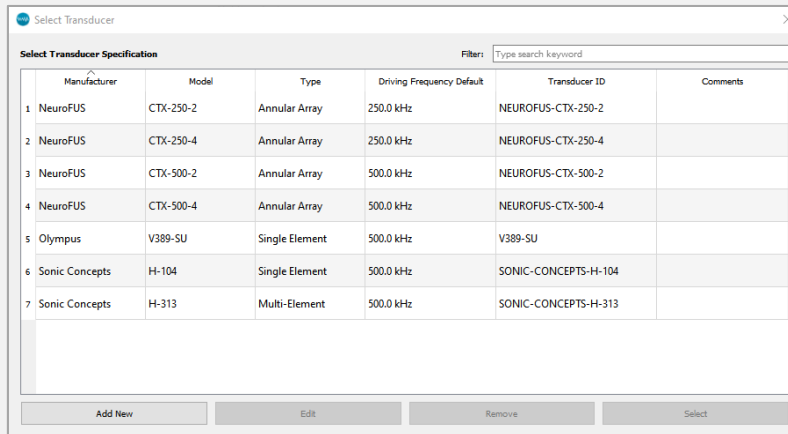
Select Transducer

Select Transducer Specification

Filter: Type search keyword

| | Manufacturer | Model | Type | Driving Frequency Default | Transducer ID | Comments |
|---|---|---|---|---|---|---|
| 1 | NeuroFUS | CTX-250-2 | Annular Array | 250.0 kHz | NEUROFUS-CTX-250-2 | |
| 2 | NeuroFUS | CTX-250-4 | Annular Array | 250.0 kHz | NEUROFUS-CTX-250-4 | |
| 3 | NeuroFUS | CTX-500-2 | Annular Array | 500.0 kHz | NEUROFUS-CTX-500-2 | |
| 4 | NeuroFUS | CTX-500-4 | Annular Array | 500.0 kHz | NEUROFUS-CTX-500-4 | |
| 5 | Olympus | V389-SU | Single Element | 500.0 kHz | V389-SU | |
| 6 | Sonic Concepts | H-104 | Single Element | 500.0 kHz | SONIC-CONCEPTS-H-104 | |
| 7 | Sonic Concepts | H-313 | Multi-Element | 500.0 kHz | SONIC-CONCEPTS-H-313 | |

Add New | Edit | Remove | Select